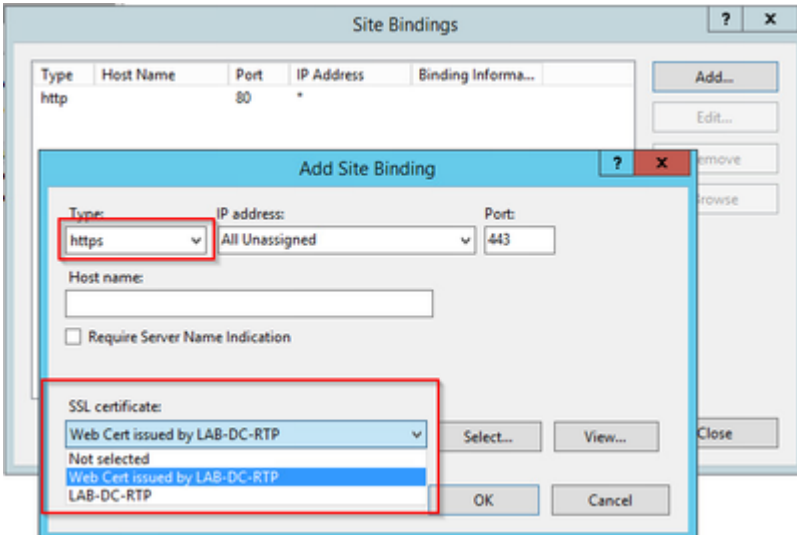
Site Bindings

?

x

| Type | Host Name | Port | IP Address | Binding Informa... |
|---|---|---|---|---|
| http | | 80 | * | |

Add...

Edit...

emove

Browse

Add Site Binding

?

x

Type:

https

IP address:

All Unassigned

Port:

443

Host name:

Require Server Name Indication

SSL certificate:

Web Cert issued by LAB-DC-RTP

Not selected

Web Cert issued by LAB-DC-RTP

LAB-DC-RTP

Select...

View...

OK

Cancel

Close